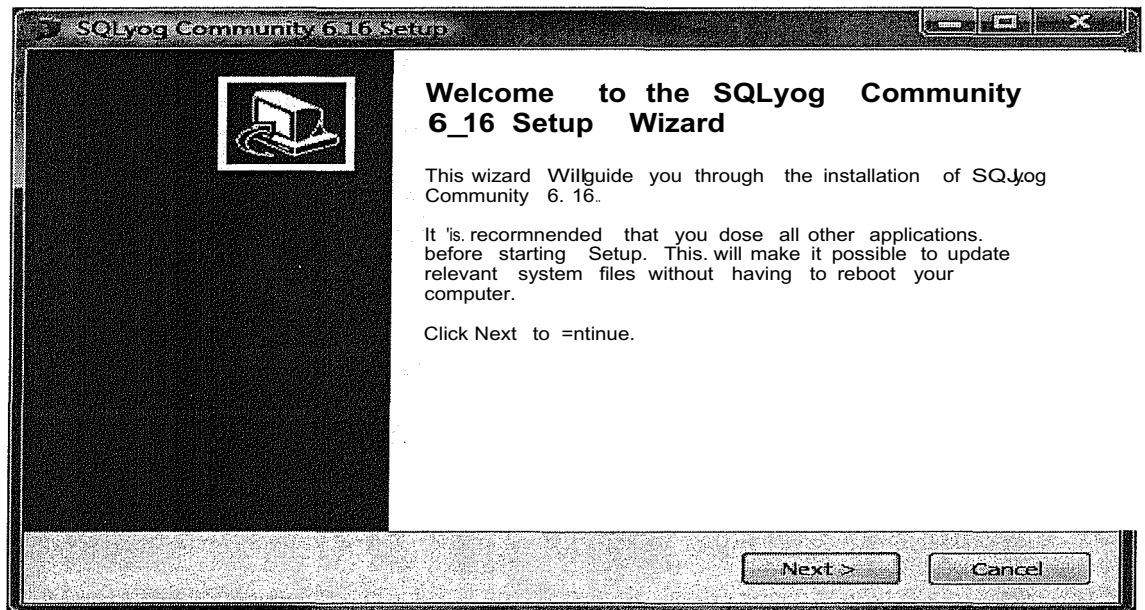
SQLyog Community 6.16 Setup

Welcome to the SQLyog Community 6_16 Setup Wizard

This wizard Willguide you through the installation of SQJyog Community 6. 16..

It 'is. recormnended that you dose all other applications. before starting Setup. This. will make it possible to update relevant system files without having to reboot your computer.

Click Next to =ntinue.

Next >

Cancel